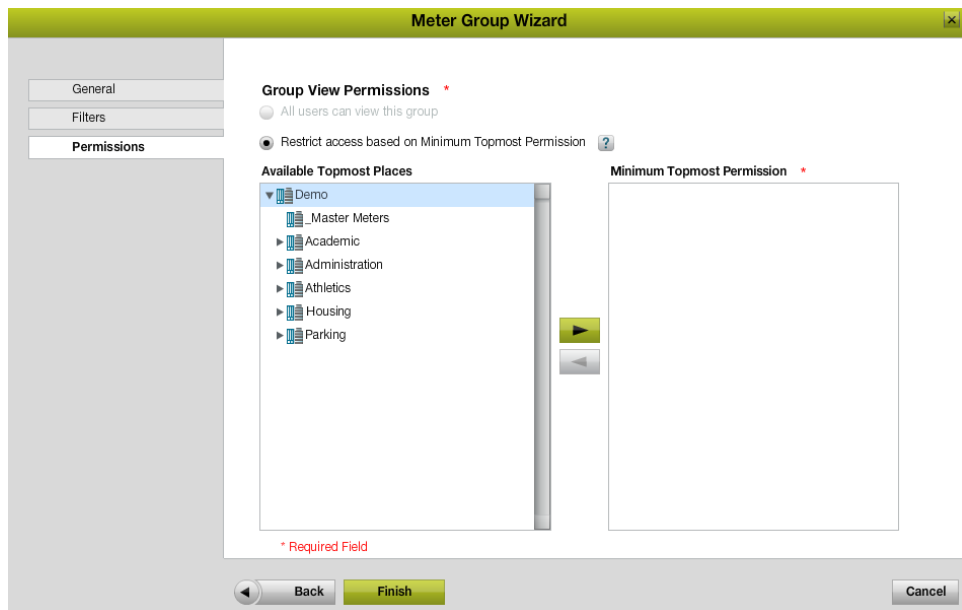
Meter Group Wizard

General
Filters
Permissions

Group View Permissions *

All users can view this group

Restrict access based on Minimum Topmost Permission ?

Available Topmost Places

Demo
_Master Meters
Academic
Administration
Athletics
Housing
Parking

Minimum Topmost Permission *

* Required Field

Back
Finish
Cancel